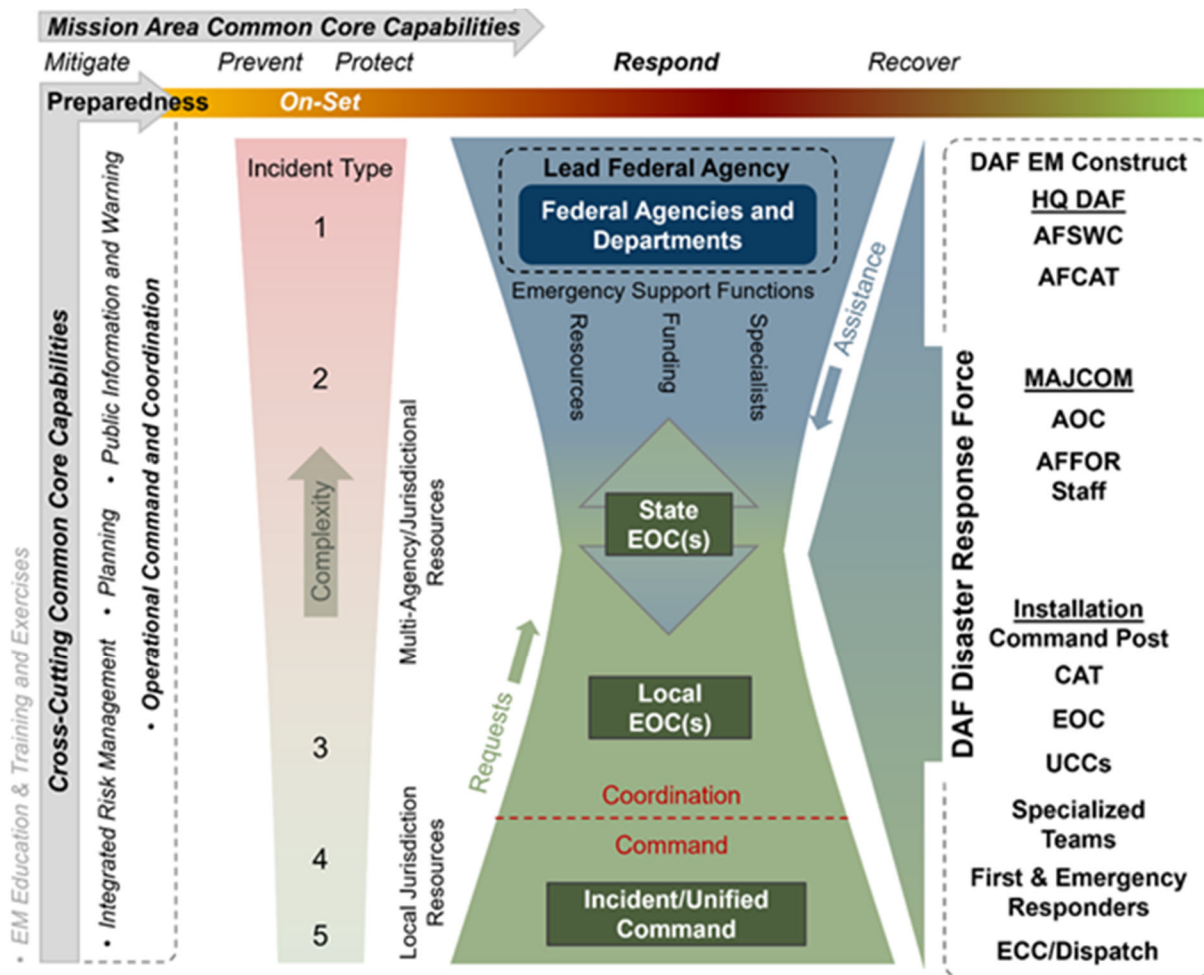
Mission Area Common Core Capabilities

Mitigate Prevent Protect Respond Recover

Preparedness On-Set

• EM Education & Training and Exercises

Cross-Cutting Common Core Capabilities

• Integrated Risk Management • Planning • Public Information and Warning

• Operational Command and Coordination

Incident Type

1

2

Complexity

3

4

5

Multi-Agency/Jurisdictional Resources

Local Jurisdiction Resources

Lead Federal Agency

Federal Agencies and Departments

Emergency Support Functions

Resources

Funding

Specialists

Assistance

State EOC(s)

Requests

Local EOC(s)

Coordination

Command

Incident/Unified Command

DAF EM Construct

HQ DAF

AFSWC

AFCAT

DAF Disaster Response Force

MAJCOM

AOC

AFFOR Staff

Installation

Command Post

CAT

EOC

UCCs

Specialized Teams

First & Emergency Responders

ECC/Dispatch